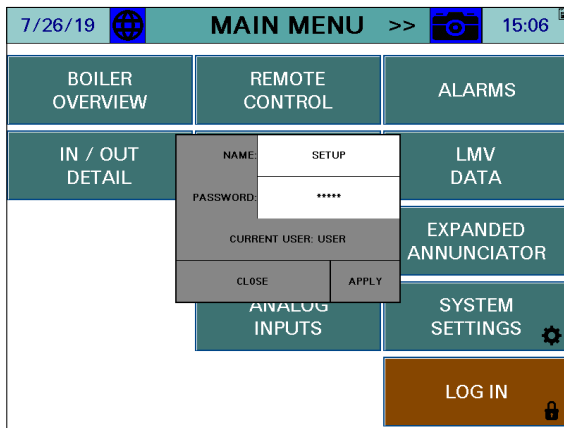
7/26/19 MAIN MENU >> 15:06

BOILER OVERVIEW

REMOTE CONTROL

ALARMS

IN / OUT DETAIL

NAME: SETUP

PASSWORD: *****

CURRENT USER: USER

CLOSE

APPLY

LMV DATA

EXPANDED ANNUNCIATOR

ANALOG INPUTS

SYSTEM SETTINGS

LOG IN